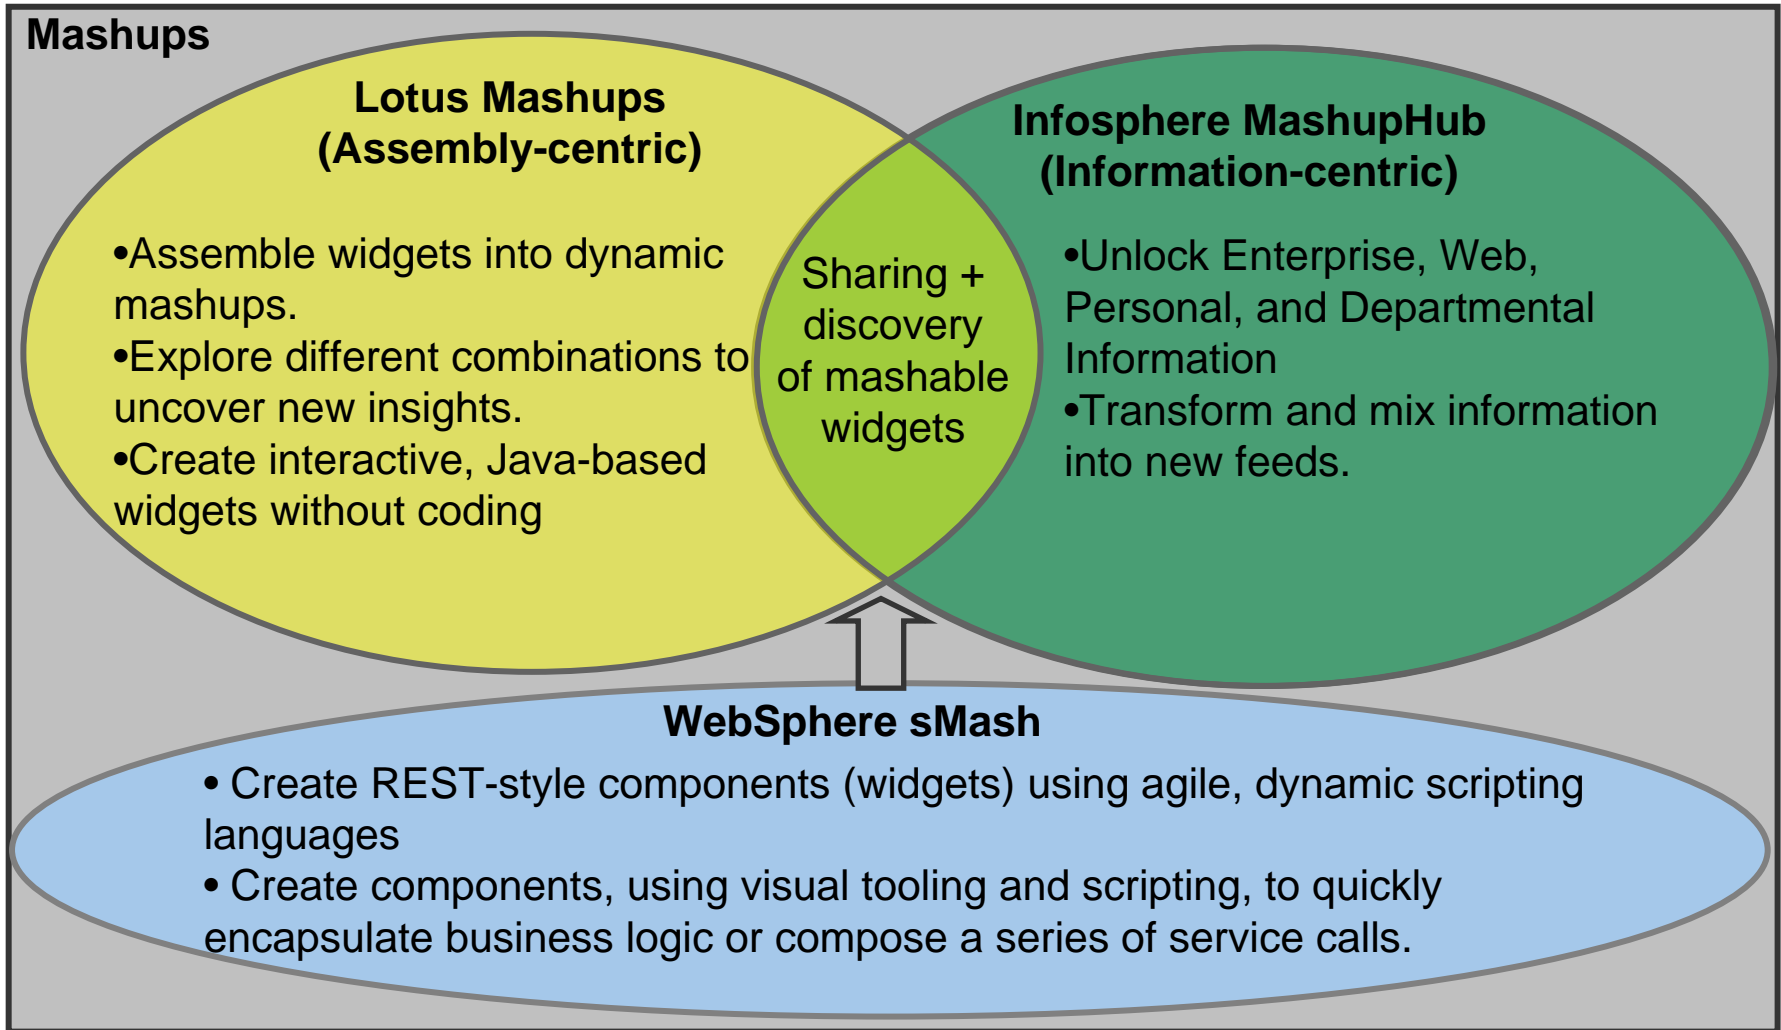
Mashups

Lotus Mashups
(Assembly-centric)

•Assemble widgets into dynamic mashups.
•Explore different combinations to uncover new insights.
•Create interactive, Java-based widgets without coding

Sharing + discovery of mashable widgets

Infosphere MashupHub
(Information-centric)

•Unlock Enterprise, Web, Personal, and Departmental Information
•Transform and mix information into new feeds.

WebSphere sMash
• Create REST-style components (widgets) using agile, dynamic scripting languages
• Create components, using visual tooling and scripting, to quickly encapsulate business logic or compose a series of service calls.